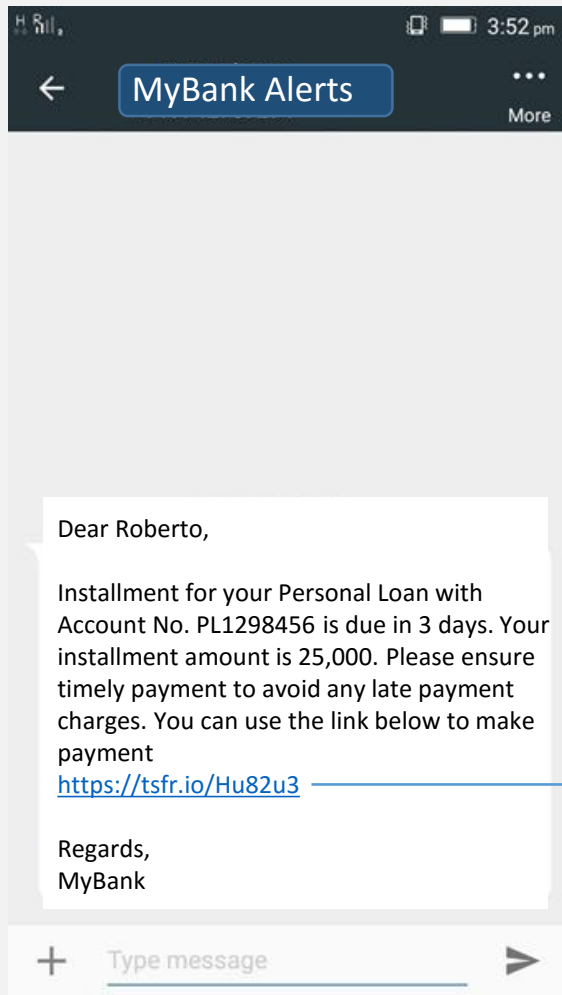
3:52 pm

MyBank Alerts

More

Dear Roberto,

Installment for your Personal Loan with Account No. PL1298456 is due in 3 days. Your installment amount is 25,000. Please ensure timely payment to avoid any late payment charges. You can use the link below to make payment
https://tsfr.io/Hu82u3

Regards,
MyBank

Type message